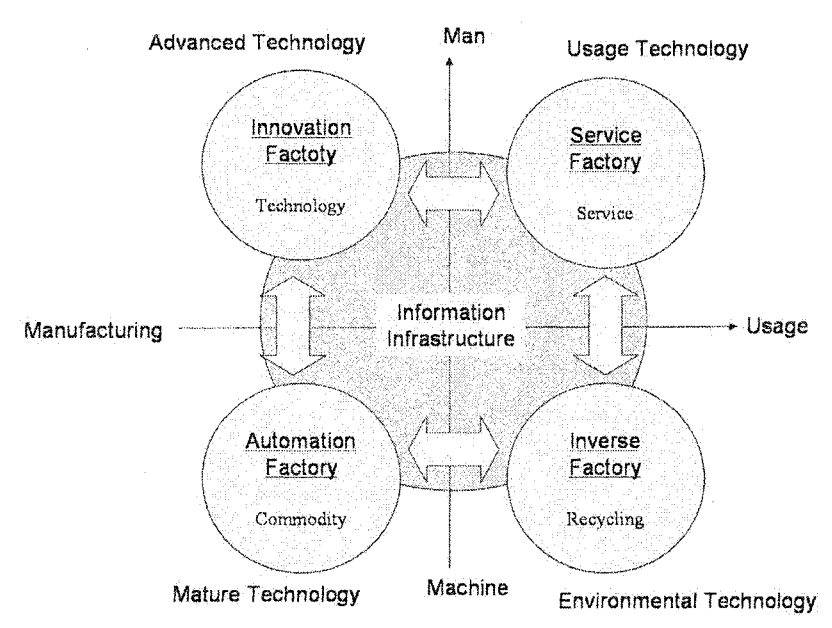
Advanced Technology

Man

Usage Technology

Innovation Factoty

Technology

Service Factory

Service

Manufacturing

Information Infrastructure

Usage

Automation Factory

Commodity

Inverse Factory

Recycling

Mature Technology

Machine

Environmental Technology